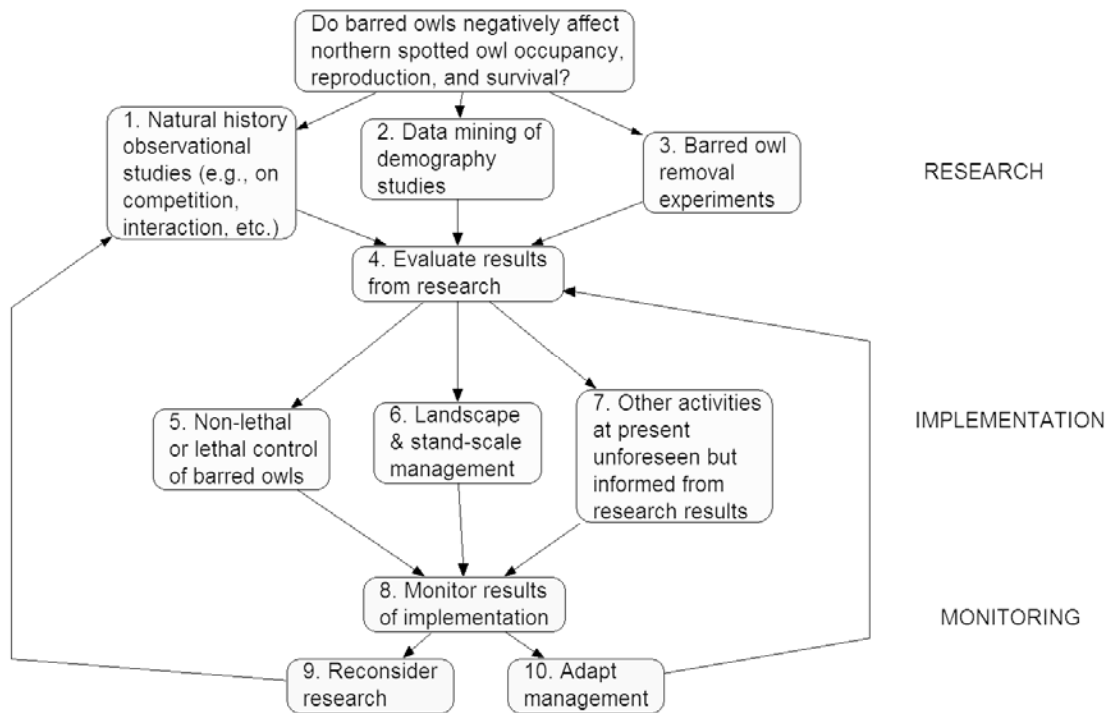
Do barred owls negatively affect northern spotted owl occupancy, reproduction, and survival?

1. Natural history observational studies (e.g., on competition, interaction, etc.)

2. Data mining of demography studies

3. Barred owl removal experiments

RESEARCH

4. Evaluate results from research

5. Non-lethal or lethal control of barred owls

6. Landscape & stand-scale management

7. Other activities at present unforeseen but informed from research results

IMPLEMENTATION

8. Monitor results of implementation

MONITORING

9. Reconsider research

10. Adapt management